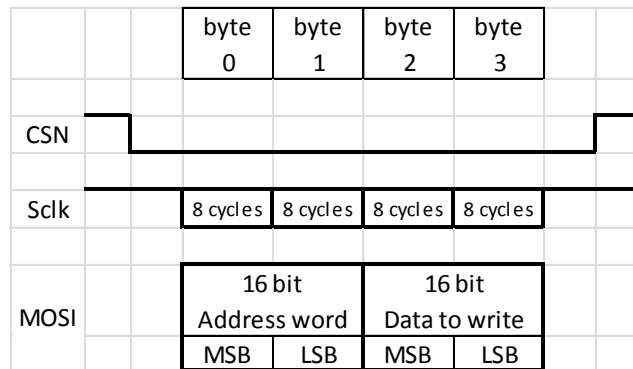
| | | | byte 0 | byte 1 | byte 2 | byte 3 | | |
|---|---|---|---|---|---|---|---|---|
| CSN | | | | | | | | |
| Sclk | | | 8 cycles | 8 cycles | 8 cycles | 8 cycles | | |
| MOSI | | | 16 bit Address word | | 16 bit Data to write | | | |
| | | | MSB | LSB | MSB | LSB | | |